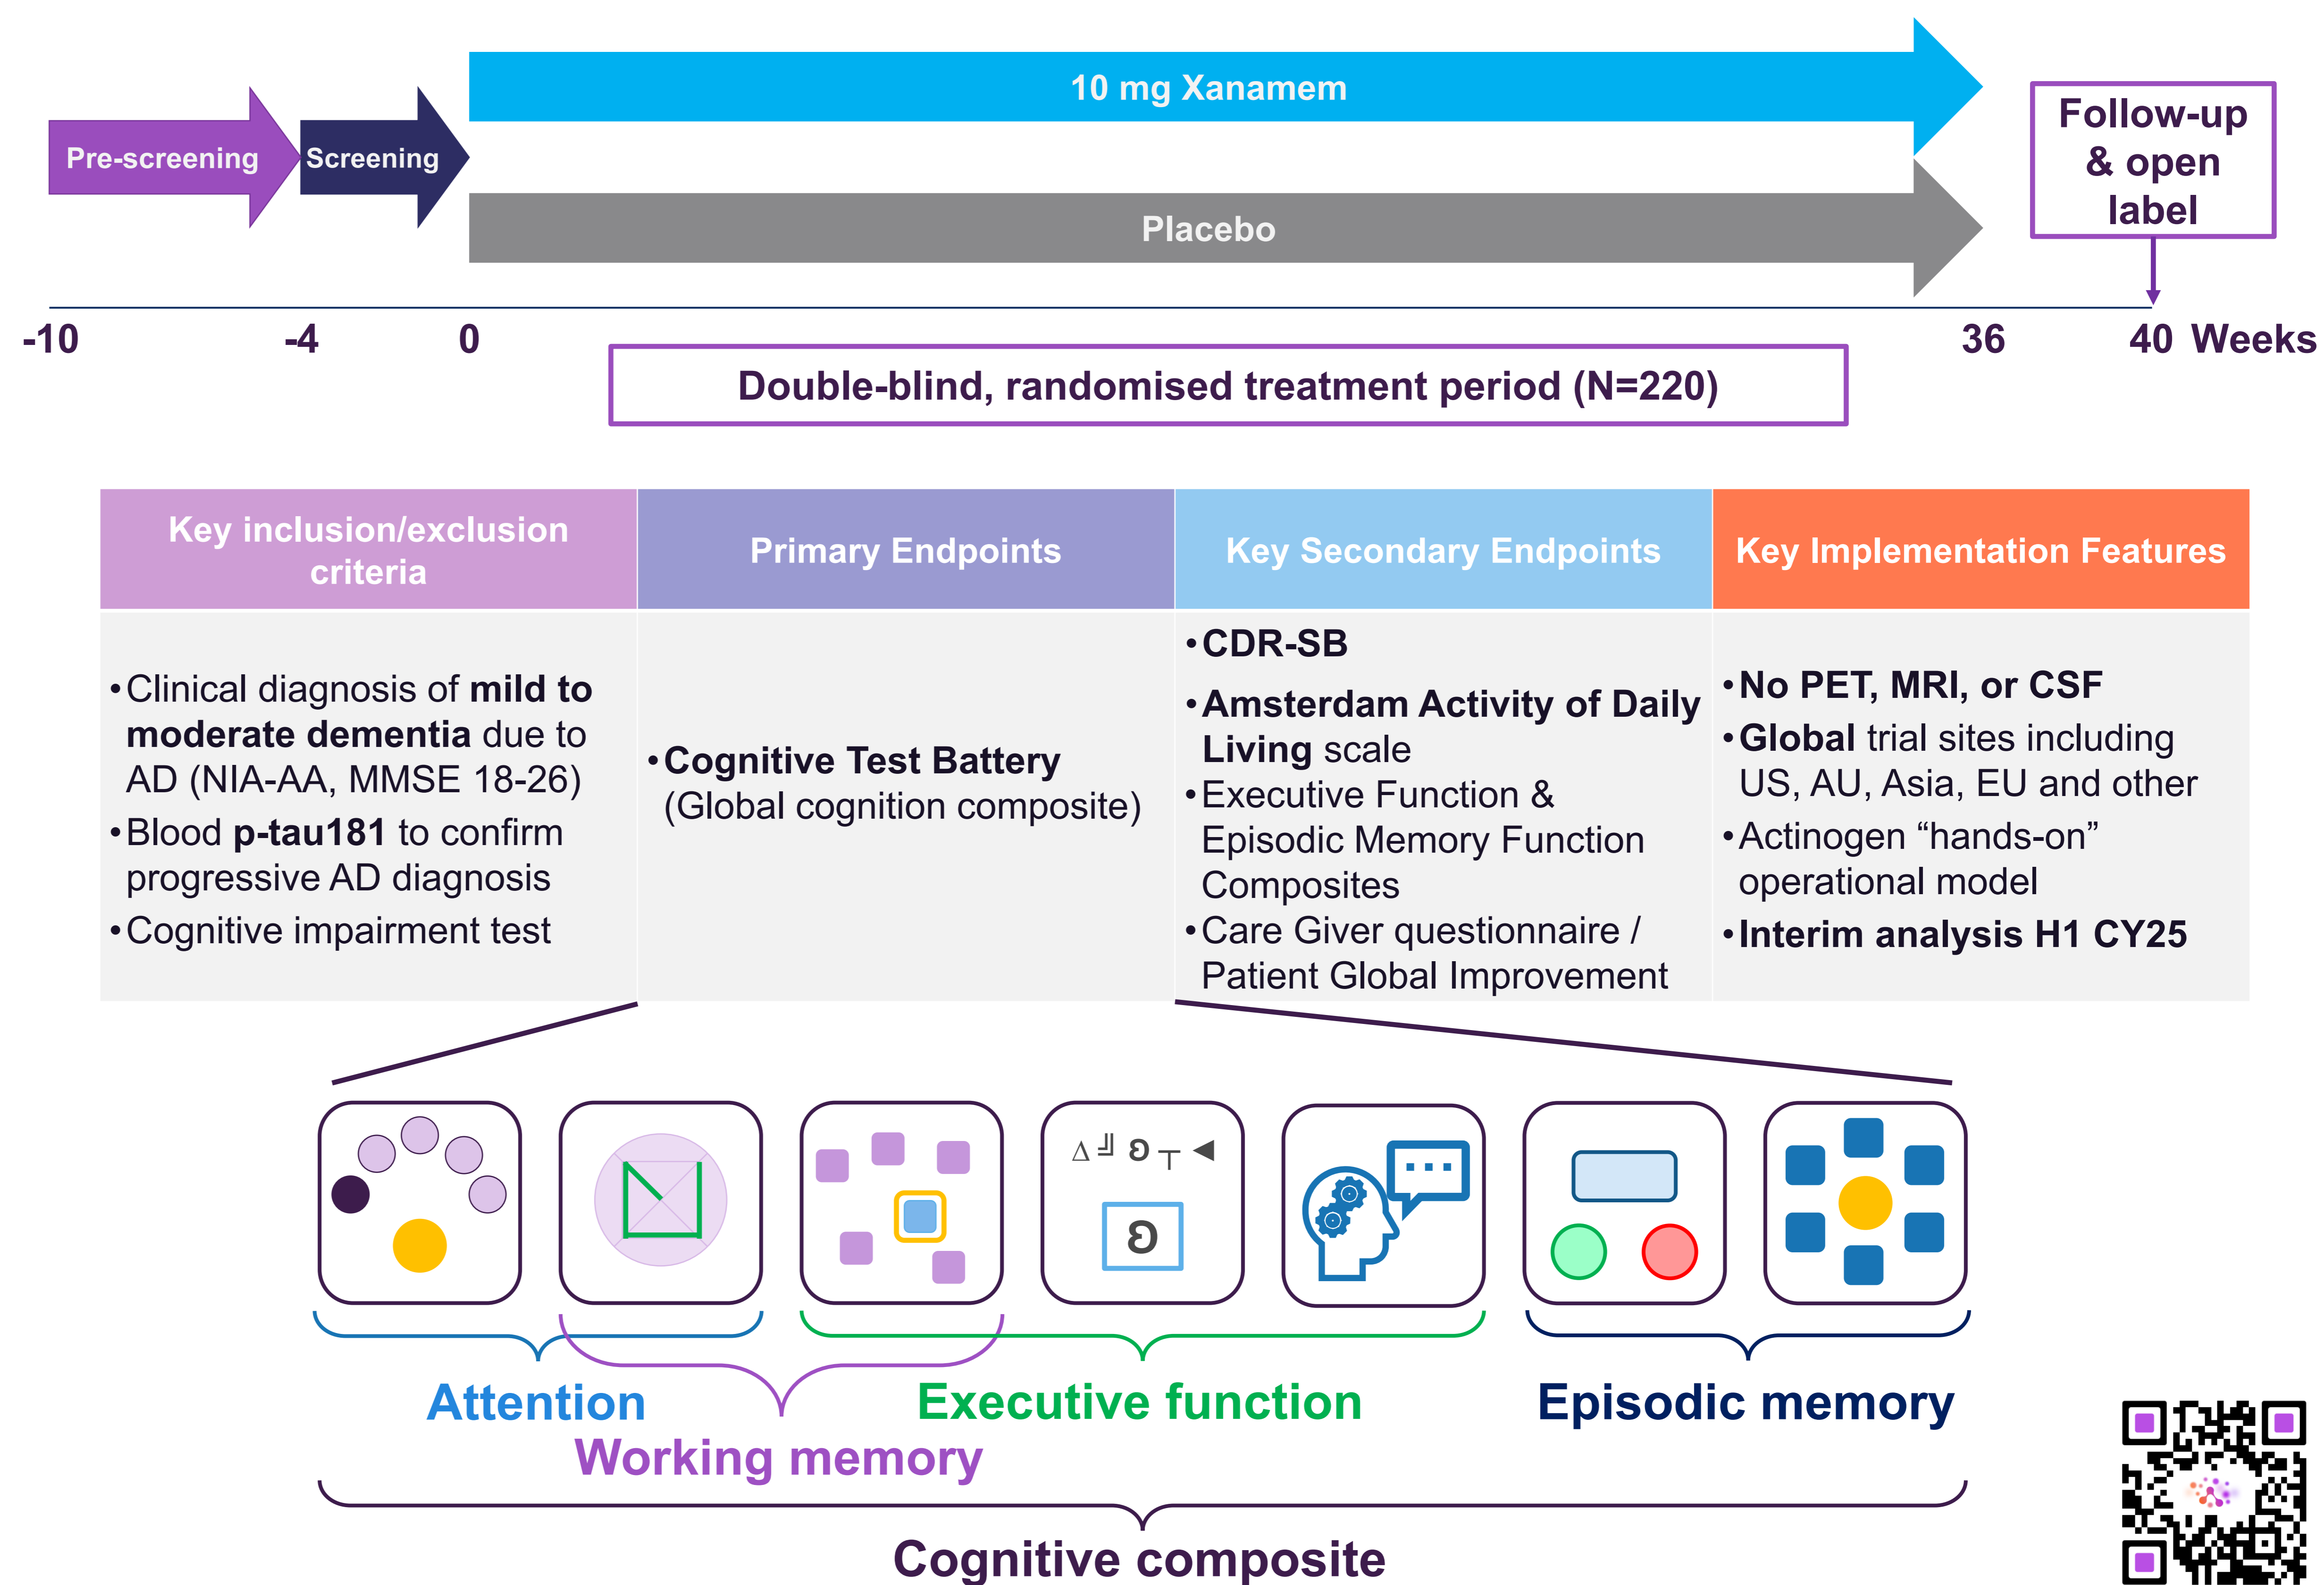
10 mg Xanamem

Pre-screening

Screening

Placebo

Follow-up & open label

-10 -4 0 36 40 Weeks

Double-blind, randomised treatment period (N=220)

| Key inclusion/exclusion criteria | Primary Endpoints | Key Secondary Endpoints | Key Implementation Features |
|---|---|---|---|
| • Clinical diagnosis of **mild to moderate dementia** due to AD (NIA-AA, MMSE 18-26) • Blood **p-tau181** to confirm progressive AD diagnosis • Cognitive impairment test | • **Cognitive Test Battery** (Global cognition composite) | • **CDR-SB** • **Amsterdam Activity of Daily Living** scale • Executive Function & Episodic Memory Function Composites • Care Giver questionnaire / Patient Global Improvement | • **No PET, MRI, or CSF** • **Global** trial sites including US, AU, Asia, EU and other • Actinogen "hands-on" operational model • **Interim analysis H1 CY25** |

Attention

Working memory

Executive function

Episodic memory

Cognitive composite